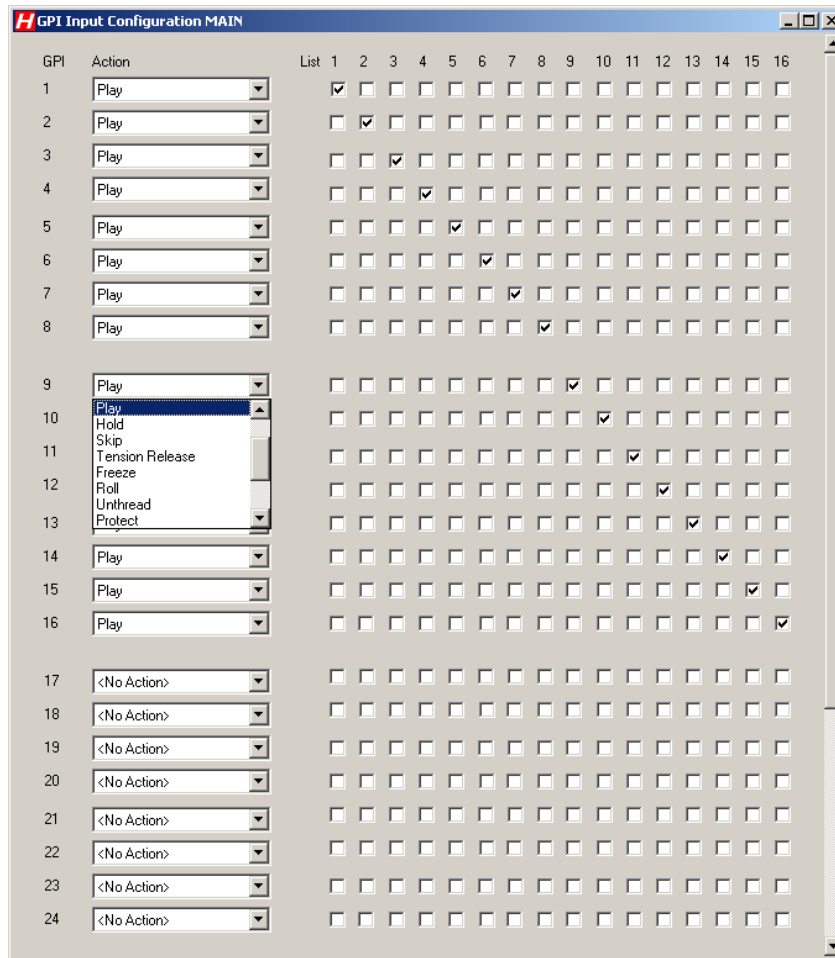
H GPI Input Configuration MAIN

GPI Action List 1 2 3 4 5 6 7 8 9 10 11 12 13 14 15 16

1 Play
2 Play
3 Play
4 Play
5 Play
6 Play
7 Play
8 Play

9 Play
10 Play
Hold
11 Skip
Tension Release
12 Freeze
Roll
Unthread
13 Protect
14 Play
15 Play
16 Play

17 <No Action>
18 <No Action>
19 <No Action>
20 <No Action>
21 <No Action>
22 <No Action>
23 <No Action>
24 <No Action>